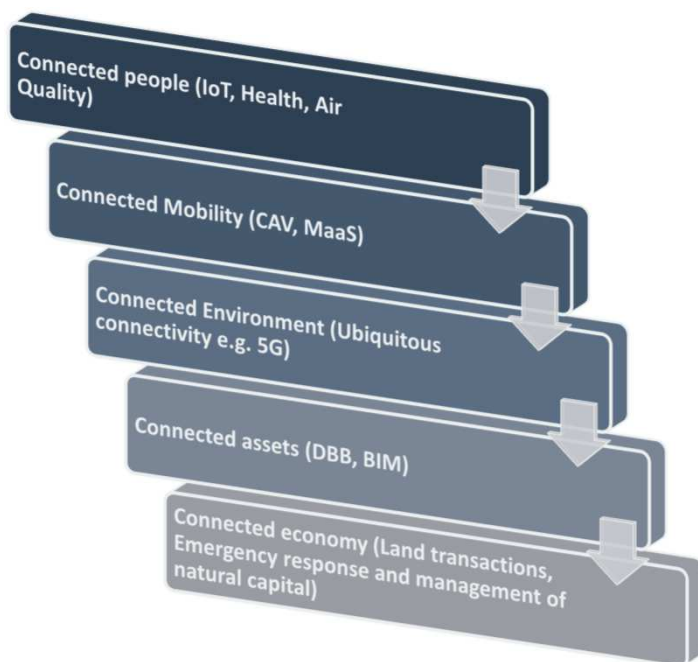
Connected people (IoT, Health, Air Quality)

Connected Mobility (CAV, MaaS)

Connected Environment (Ubiquitous connectivity e.g. 5G)

Connected assets (DBB, BIM)

Connected economy (Land transactions, Emergency response and management of natural capital)